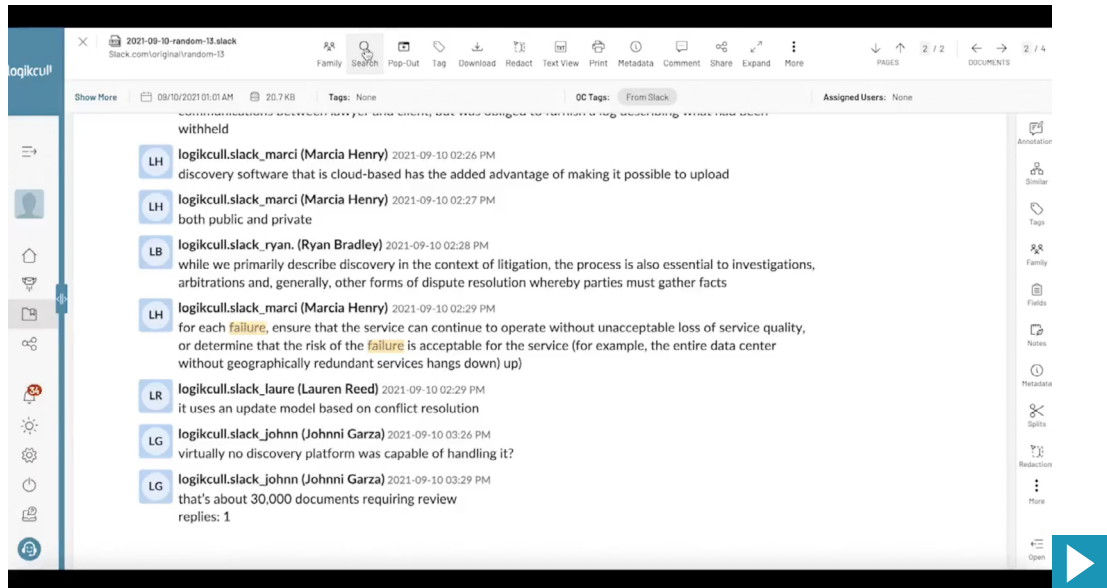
logikcull

2021-09-10-random-13.slack
Slack.com\original\random-13

Family Search Pop-Out Tag Download Redact Text View Print Metadata Comment Share Expand More

2 / 2
PAGES

2 / 4
DOCUMENTS

Show More 09/10/2021 01:01 AM 20.7 KB Tags: None OC Tags: From Slack Assigned Users: None

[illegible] withheld

LH logikcull.slack_marci (Marcia Henry) 2021-09-10 02:26 PM
discovery software that is cloud-based has the added advantage of making it possible to upload

LH logikcull.slack_marci (Marcia Henry) 2021-09-10 02:27 PM
both public and private

LB logikcull.slack_ryan. (Ryan Bradley) 2021-09-10 02:28 PM
while we primarily describe discovery in the context of litigation, the process is also essential to investigations, arbitrations and, generally, other forms of dispute resolution whereby parties must gather facts

LH logikcull.slack_marci (Marcia Henry) 2021-09-10 02:29 PM
for each failure, ensure that the service can continue to operate without unacceptable loss of service quality, or determine that the risk of the failure is acceptable for the service (for example, the entire data center without geographically redundant services hangs down) up)

LR logikcull.slack_laure (Lauren Reed) 2021-09-10 02:29 PM
it uses an update model based on conflict resolution

LG logikcull.slack_john (Johnni Garza) 2021-09-10 03:26 PM
virtually no discovery platform was capable of handling it?

LG logikcull.slack_john (Johnni Garza) 2021-09-10 03:29 PM
that's about 30,000 documents requiring review
replies: 1

34

Annotation
Similar
Tags
Family
Fields
Notes
Metadata
Splits
Redaction
More
Open